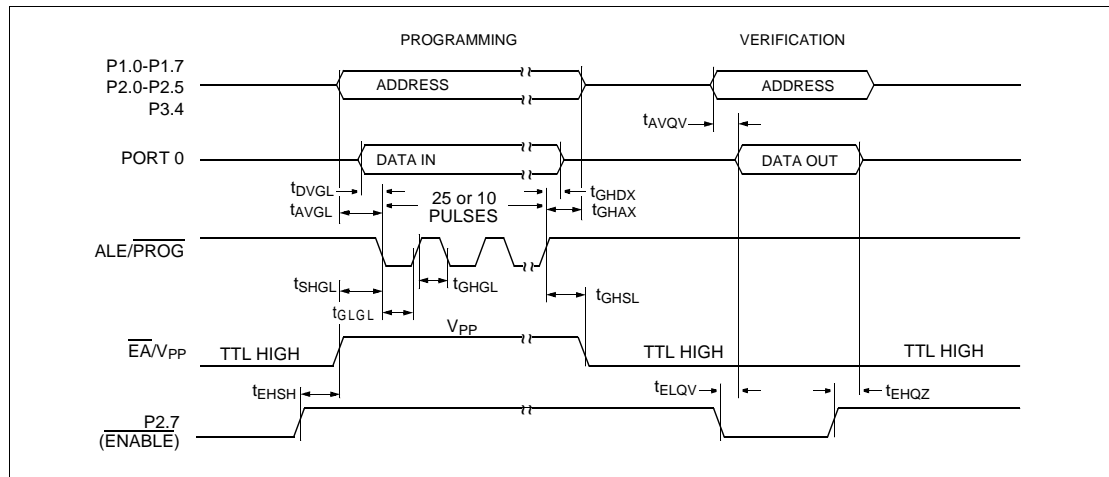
PROGRAMMING

VERIFICATION

P1.0-P1.7
P2.0-P2.5
P3.4

ADDRESS

ADDRESS

$t_{AVQV}$

PORT 0

DATA IN

DATA OUT

$t_{DVGL}$

$t_{AVGL}$

25 or 10
PULSES

$t_{GHDX}$

$t_{GHAX}$

ALE/$\overline{PROG}$

$t_{SHGL}$

$t_{GHGL}$

$t_{GHSL}$

$t_{GLGL}$

$V_{PP}$

$\overline{EA}$/$V_{PP}$

TTL HIGH

TTL HIGH

TTL HIGH

$t_{EHSH}$

$t_{ELQV}$

$t_{EHQZ}$

P2.7
($\overline{ENABLE}$)